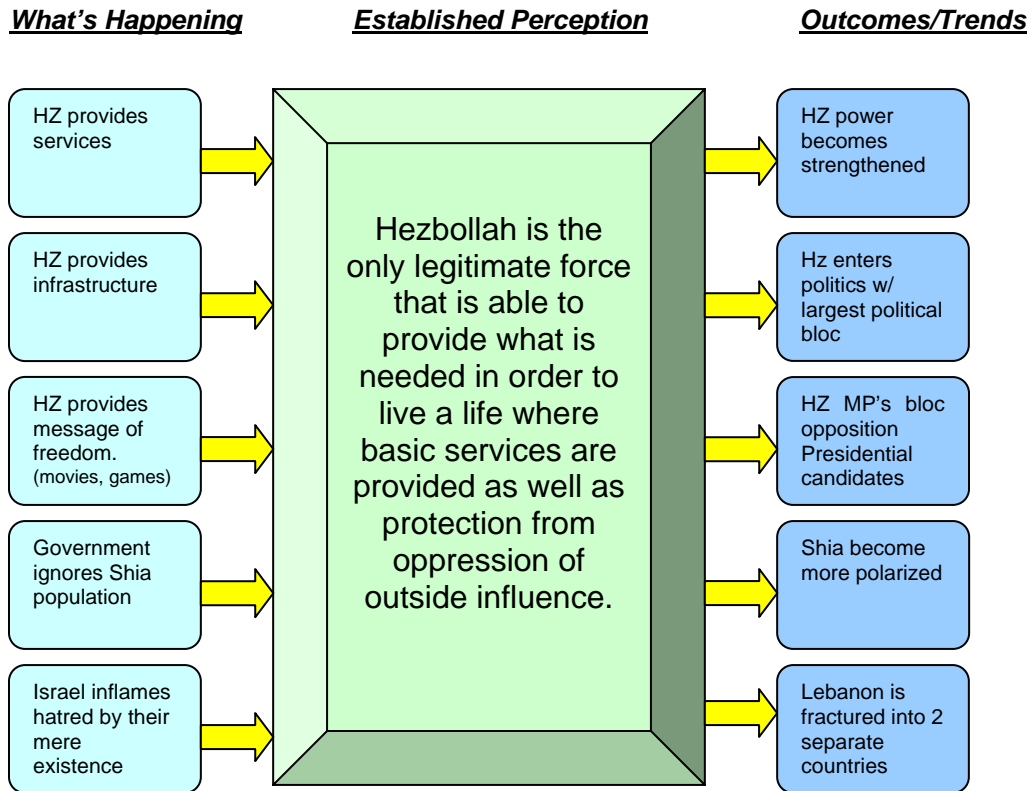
What's Happening

Established Perception

Outcomes/Trends

HZ provides services

HZ provides infrastructure

HZ provides message of freedom. (movies, games)

Government ignores Shia population

Israel inflames hatred by their mere existence

Hezbollah is the only legitimate force that is able to provide what is needed in order to live a life where basic services are provided as well as protection from oppression of outside influence.

HZ power becomes strengthened

Hz enters politics w/ largest political bloc

HZ MP's bloc opposition Presidential candidates

Shia become more polarized

Lebanon is fractured into 2 separate countries